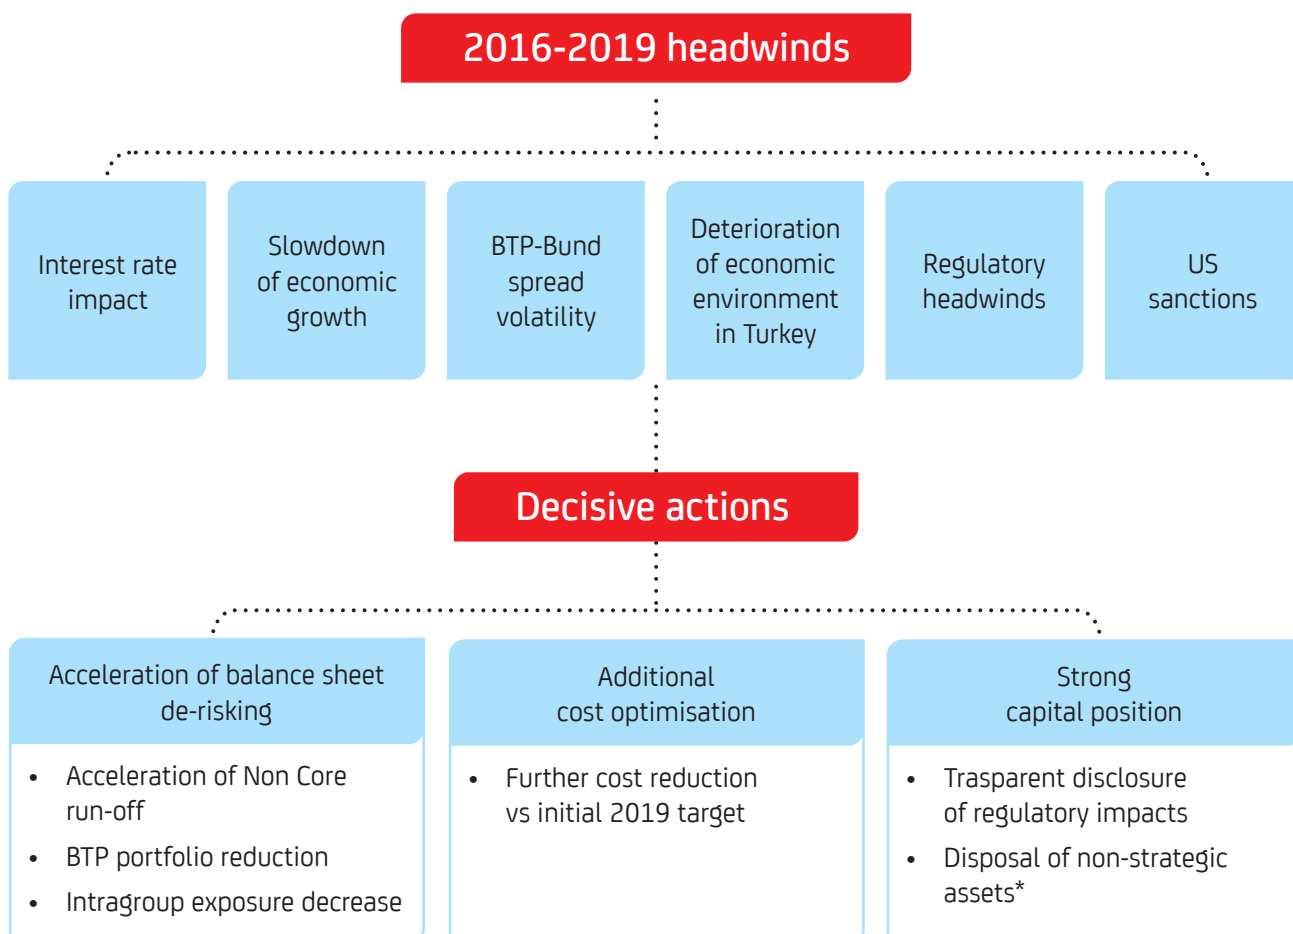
2016-2019 headwinds

Interest rate impact

Slowdown of economic growth

BTP-Bund spread volatility

Deterioration of economic environment in Turkey

Regulatory headwinds

US sanctions

Decisive actions

Acceleration of balance sheet de-risking

- Acceleration of Non Core run-off
- BTP portfolio reduction
- Intragroup exposure decrease

Additional cost optimisation

- Further cost reduction vs initial 2019 target

Strong capital position

- Trasparent disclosure of regulatory impacts
- Disposal of non-strategic assets*